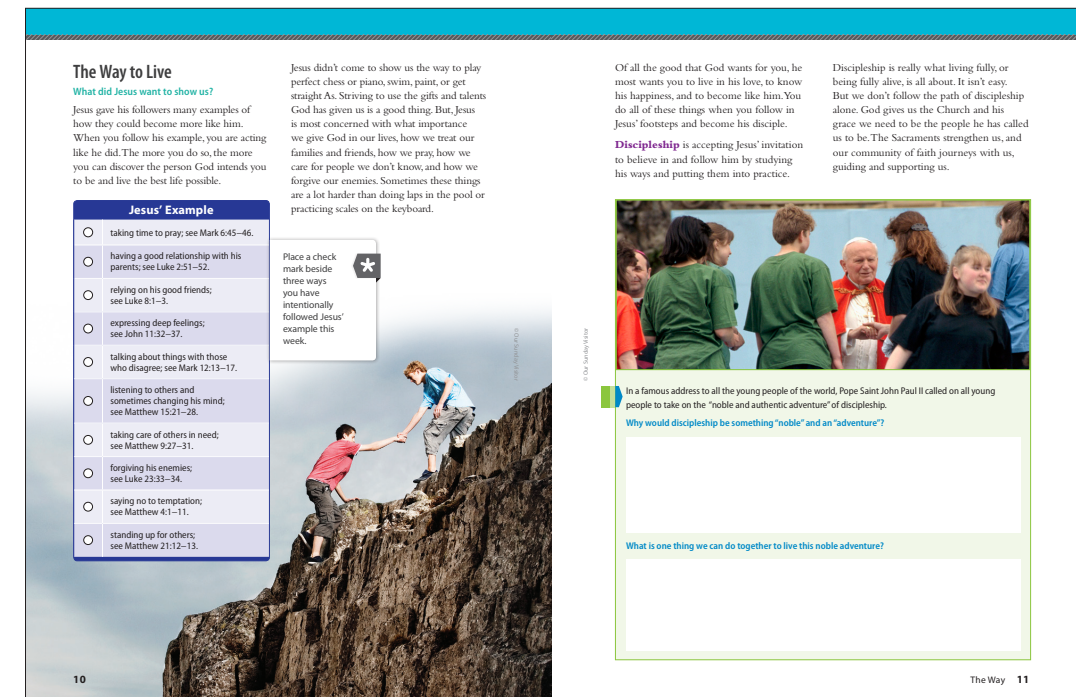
The Way to Live

What did Jesus want to show us?

Jesus gave his followers many examples of how they could become more like him. When you follow his example, you are acting like he did. The more you do so, the more you can discover the person God intends you to be and live the best life possible.

Jesus didn't come to show us the way to play perfect chess or piano, swim, paint, or get straight As. Striving to use the gifts and talents God has given us is a good thing. But, Jesus is most concerned with what importance we give God in our lives, how we treat our families and friends, how we pray, how we care for people we don't know, and how we forgive our enemies. Sometimes these things are a lot harder than doing laps in the pool or practicing scales on the keyboard.

| Jesus' Example |
|---|
| taking time to pray; see Mark 6:45–46. |
| having a good relationship with his parents; see Luke 2:51–52. |
| relying on his good friends; see Luke 8:1–3. |
| expressing deep feelings; see John 11:32–37. |
| talking about things with those who disagree; see Mark 12:13–17. |
| listening to others and sometimes changing his mind; see Matthew 15:21–28. |
| taking care of others in need; see Matthew 9:27–31. |
| forgiving his enemies; see Luke 23:33–34. |
| saying no to temptation; see Matthew 4:1–11. |
| standing up for others; see Matthew 21:12–13. |

Place a check mark beside three ways you have intentionally followed Jesus' example this week.

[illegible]

© Our Sunday Visitor

10

Of all the good that God wants for you, he most wants you to live in his love, to know his happiness, and to become like him. You do all of these things when you follow in Jesus' footsteps and become his disciple.

Discipleship is accepting Jesus' invitation to believe in and follow him by studying his ways and putting them into practice.

Discipleship is really what living fully, or being fully alive, is all about. It isn't easy. But we don't follow the path of discipleship alone. God gives us the Church and his grace we need to be the people he has called us to be. The Sacraments strengthen us, and our community of faith journeys with us, guiding and supporting us.

In a famous address to all the young people of the world, Pope Saint John Paul II called on all young people to take on the "noble and authentic adventure" of discipleship.

Why would discipleship be something "noble" and an "adventure"?

What is one thing we can do together to live this noble adventure?

The Way 11